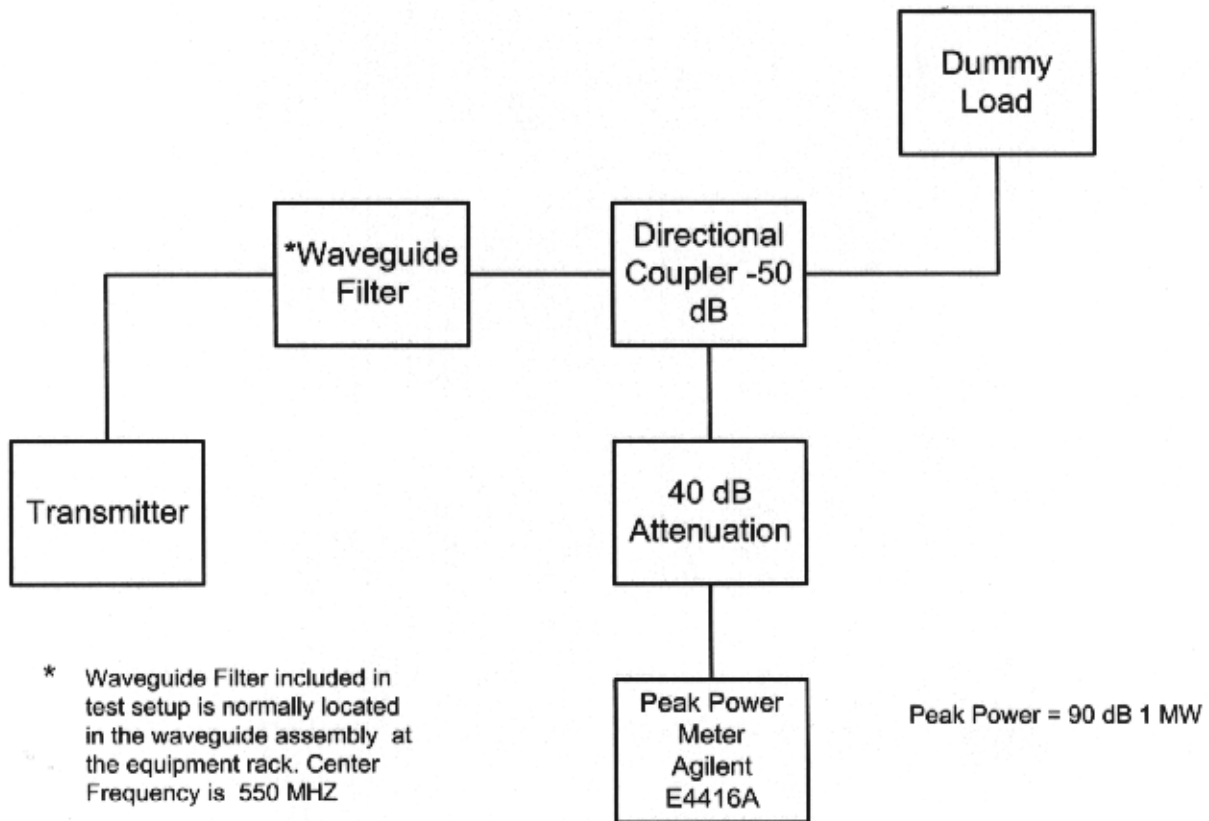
Dummy Load

*Waveguide Filter

Directional Coupler -50 dB

Transmitter

40 dB Attenuation

* Waveguide Filter included in test setup is normally located in the waveguide assembly at the equipment rack. Center Frequency is 550 MHZ

Peak Power Meter Agilent E4416A

Peak Power = 90 dB 1 MW